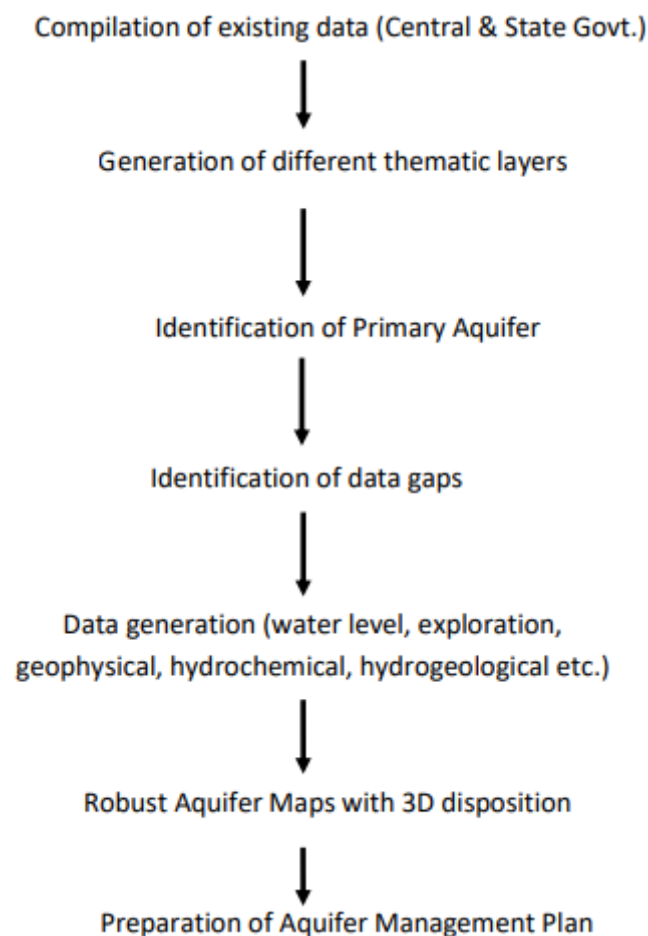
Compilation of existing data (Central & State Govt.)

Generation of different thematic layers

Identification of Primary Aquifer

Identification of data gaps

Data generation (water level, exploration, geophysical, hydrochemical, hydrogeological etc.)

Robust Aquifer Maps with 3D disposition

Preparation of Aquifer Management Plan